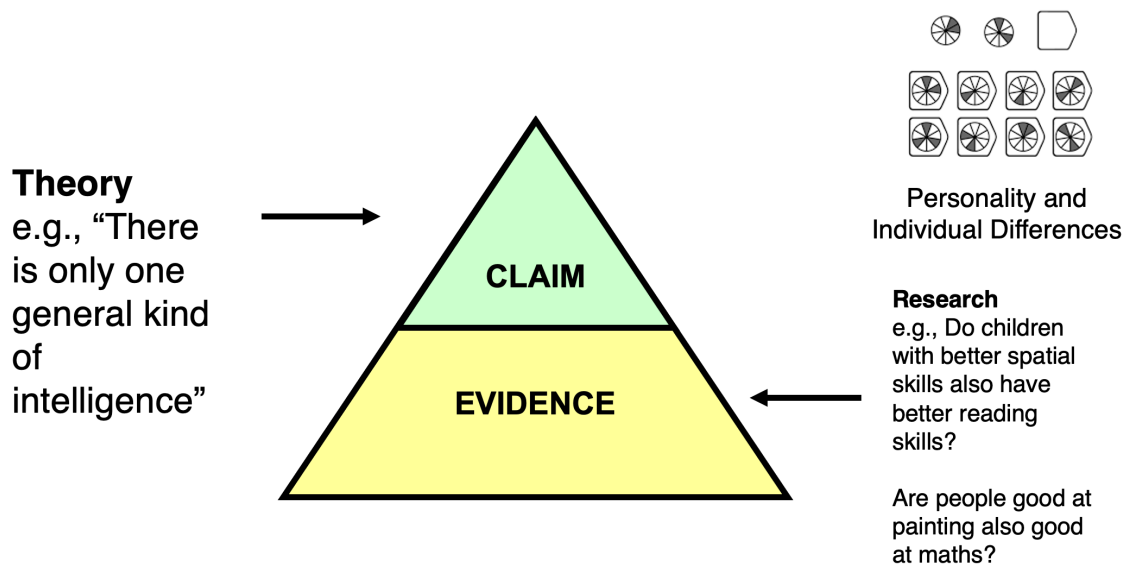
Theory
e.g., “There is only one general kind of intelligence”

CLAIM

EVIDENCE

Personality and Individual Differences

Research
e.g., Do children with better spatial skills also have better reading skills?

Are people good at painting also good at maths?